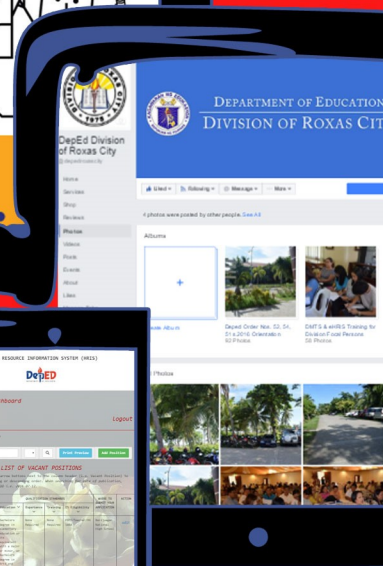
DEPARTMENT OF EDUCATION
DIVISION OF ROXAS CITY

DepEd Division of Roxas City
@depedroxascity

Home
Services
Shop
Reviews
Photos
Videos
Posts
Events
About
Likes

Liked ▾ Following ▾ Message ▾ More ▾

4 photos were posted by other people. See All

Albums

+
Create Album

Deped Order Nos. 52, 54, 51 s.2016 Orientation
62 Photos

DMTS & eHRIS Training for Division Focal Persons
58 Photos

Photos

RESOURCE INFORMATION SYSTEM (HRIS)

DepED

Dashboard

Logout

Print Preview
Add Position

LIST OF VACANT POSITIONS

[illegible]